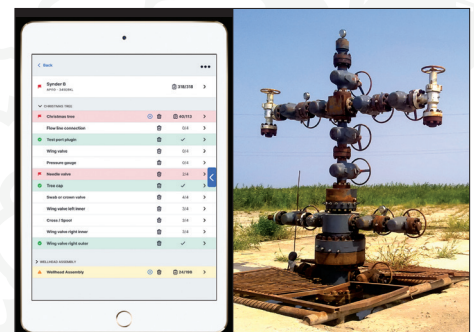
< Back

Syndor E
MT10 · SENDRIL

318/319

CHRISTMAS TREE

Christmas tree 40/113

Flow line connection 3/4

Test port plugin ✓

Wing valve 3/4

Pressure gauge 3/4

Needle valve 2/4

Tree cap ✓

Swab or crown valve 4/4

Wing valve left inner 3/4

Cross / Spool 3/4

Wing valve right inner 3/4

Wing valve right outer ✓

WELLHEAD ASSEMBLY

Wellhead Assembly 24/169